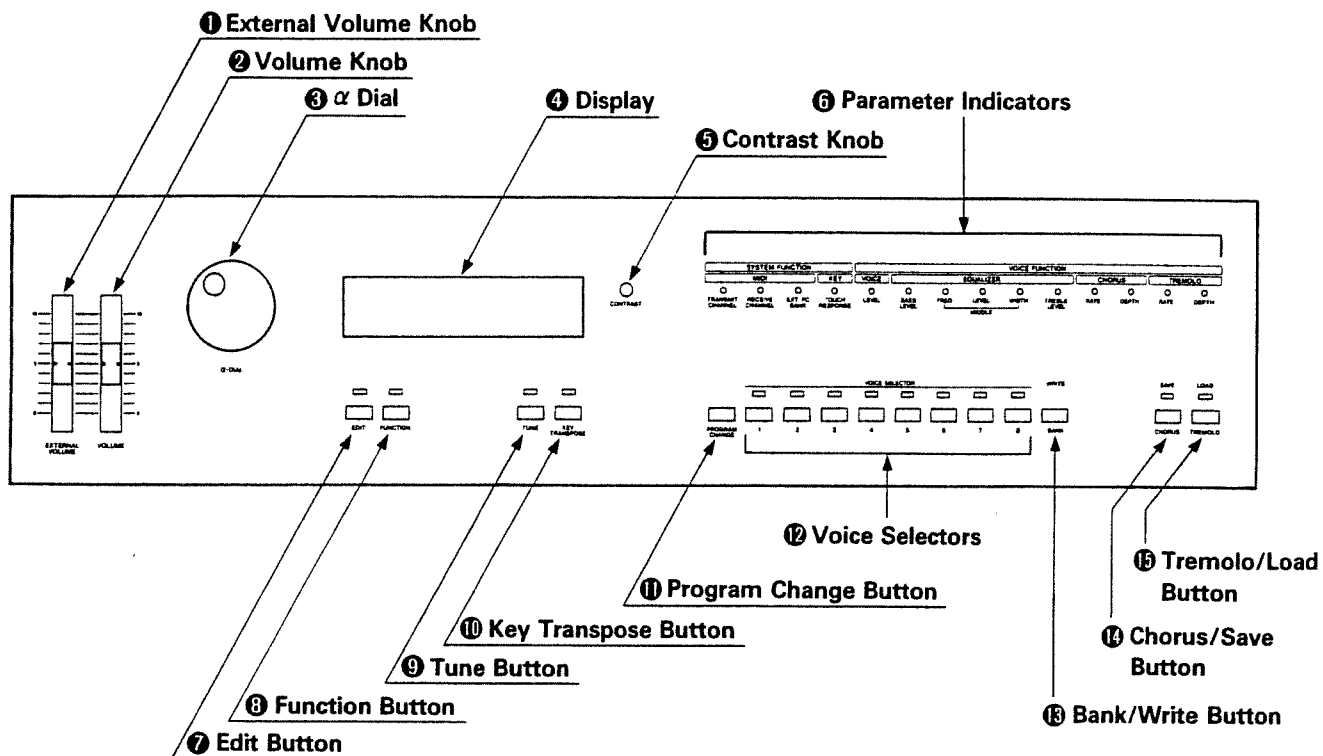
❶ External Volume Knob
❷ Volume Knob
❸ $\alpha$ Dial
❹ Display
❺ Contrast Knob
❻ Parameter Indicators

SYSTEM FUNCTION
MIDI
KEY
VOICE FUNCTION
VOICE
EQUALIZER
CHORUS
TREMOLO
TRANSMIT CHANNEL
RECEIVE CHANNEL
EXT PC BANK
TOUCH RESPONSE
LEVEL
BASS LEVEL
FREQ
LEVEL
WIDTH
MIDDLE
TREBLE LEVEL
RATE
DEPTH
RATE
DEPTH

CONTRAST

α-Dial

EXTERNAL VOLUME
VOLUME

EDIT
FUNCTION
TUNE
KEY TRANSPOSE
PROGRAM CHANGE
VOICE SELECTOR
1
2
3
4
5
6
7
8
WRITE
BANK
SAVE
LOAD
CHORUS
TREMOLO

⓬ Voice Selectors
⓯ Tremolo/Load Button
⓫ Program Change Button
⓮ Chorus/Save Button
❿ Key Transpose Button
❾ Tune Button
❽ Function Button
⓭ Bank/Write Button
❼ Edit Button